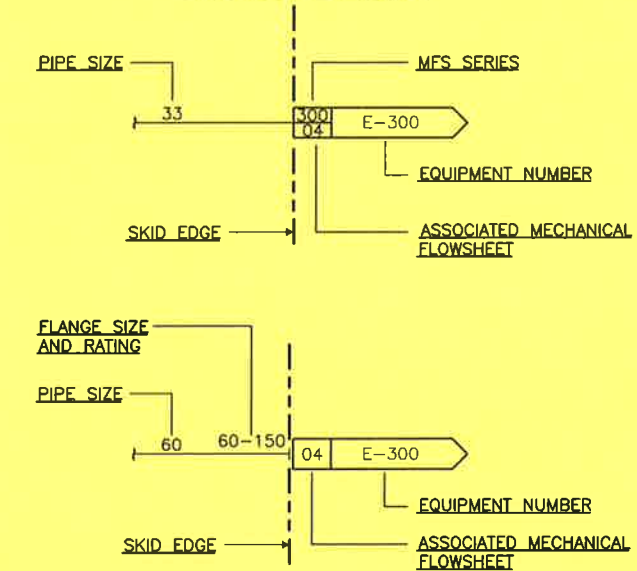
PIPE SIZE

MFS SERIES

33

300
04

E-300

EQUIPMENT NUMBER

SKID EDGE

ASSOCIATED MECHANICAL FLOWSHEET

FLANGE SIZE AND RATING

PIPE SIZE

60

60-150

04

E-300

EQUIPMENT NUMBER

SKID EDGE

ASSOCIATED MECHANICAL FLOWSHEET